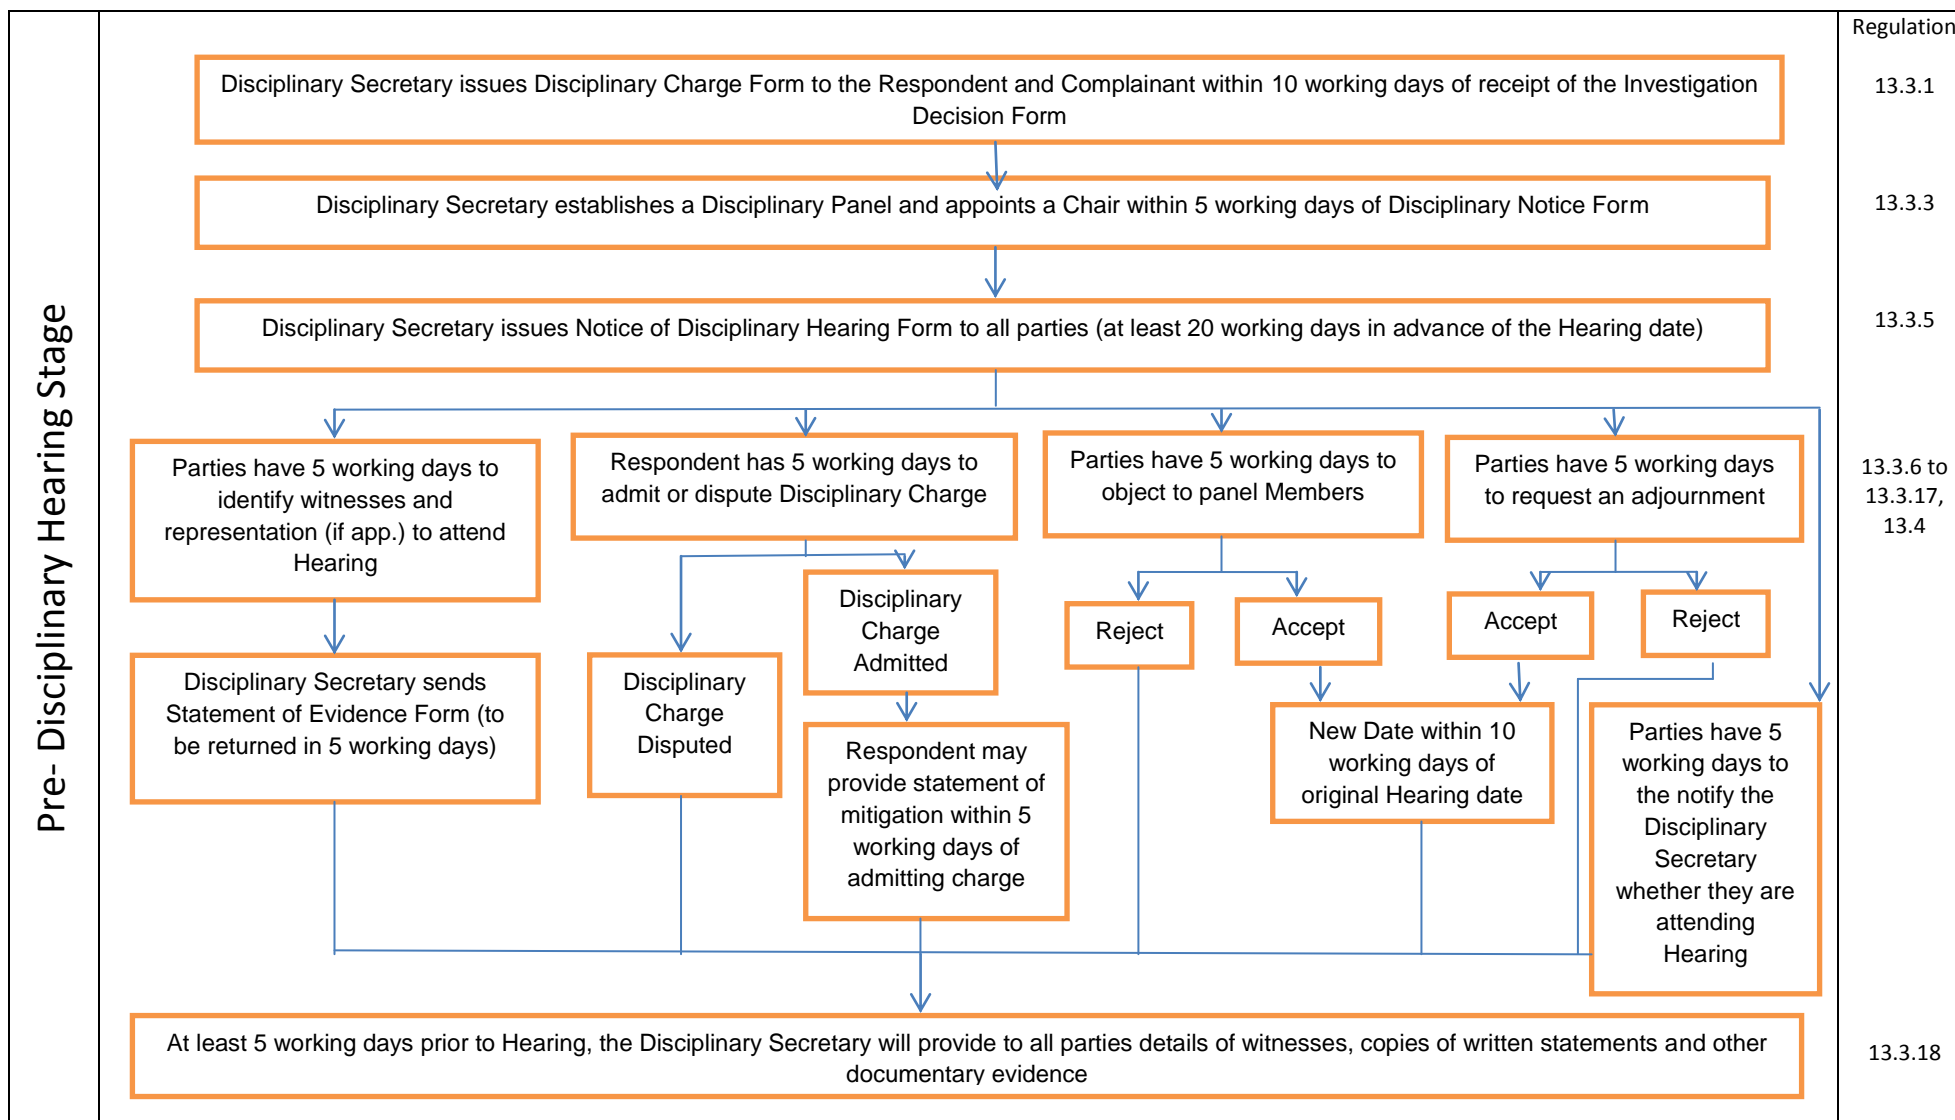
Pre- Disciplinary Hearing Stage

Regulation

Disciplinary Secretary issues Disciplinary Charge Form to the Respondent and Complainant within 10 working days of receipt of the Investigation Decision Form

13.3.1

Disciplinary Secretary establishes a Disciplinary Panel and appoints a Chair within 5 working days of Disciplinary Notice Form

13.3.3

Disciplinary Secretary issues Notice of Disciplinary Hearing Form to all parties (at least 20 working days in advance of the Hearing date)

13.3.5

Parties have 5 working days to identify witnesses and representation (if app.) to attend Hearing

Respondent has 5 working days to admit or dispute Disciplinary Charge

Parties have 5 working days to object to panel Members

Parties have 5 working days to request an adjournment

13.3.6 to 13.3.17, 13.4

Disciplinary Secretary sends Statement of Evidence Form (to be returned in 5 working days)

Disciplinary Charge Disputed

Disciplinary Charge Admitted

Respondent may provide statement of mitigation within 5 working days of admitting charge

Reject

Accept

Accept

Reject

New Date within 10 working days of original Hearing date

Parties have 5 working days to the notify the Disciplinary Secretary whether they are attending Hearing

At least 5 working days prior to Hearing, the Disciplinary Secretary will provide to all parties details of witnesses, copies of written statements and other documentary evidence

13.3.18